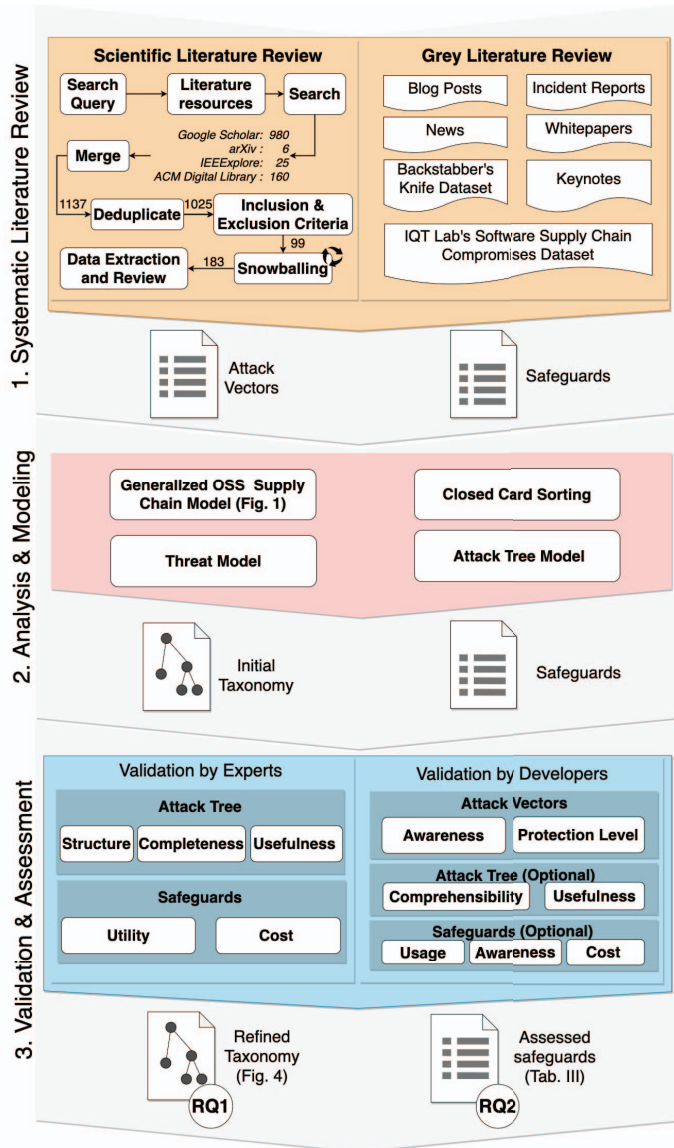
1. Systematic Literature Review

Scientific Literature Review

Search Query

Literature resources

Search

Google Scholar: 980
arXiv: 6
IEEEXplore: 25
ACM Digital Library: 160

Merge

1137

Deduplicate

1025

Inclusion & Exclusion Criteria

99

Snowballing

183

Data Extraction and Review

Grey Literature Review

Blog Posts

Incident Reports

News

Whitepapers

Backstabber's Knife Dataset

Keynotes

IQT Lab's Software Supply Chain Compromises Dataset

Attack Vectors

Safeguards

2. Analysis & Modeling

Generalized OSS Supply Chain Model (Fig. 1)

Closed Card Sorting

Threat Model

Attack Tree Model

Initial Taxonomy

Safeguards

3. Validation & Assessment

Validation by Experts

Attack Tree

Structure

Completeness

Usefulness

Safeguards

Utility

Cost

Validation by Developers

Attack Vectors

Awareness

Protection Level

Attack Tree (Optional)

Comprehensibility

Usefulness

Safeguards (Optional)

Usage

Awareness

Cost

Refined Taxonomy (Fig. 4)

RQ1

Assessed safeguards (Tab. III)

RQ2